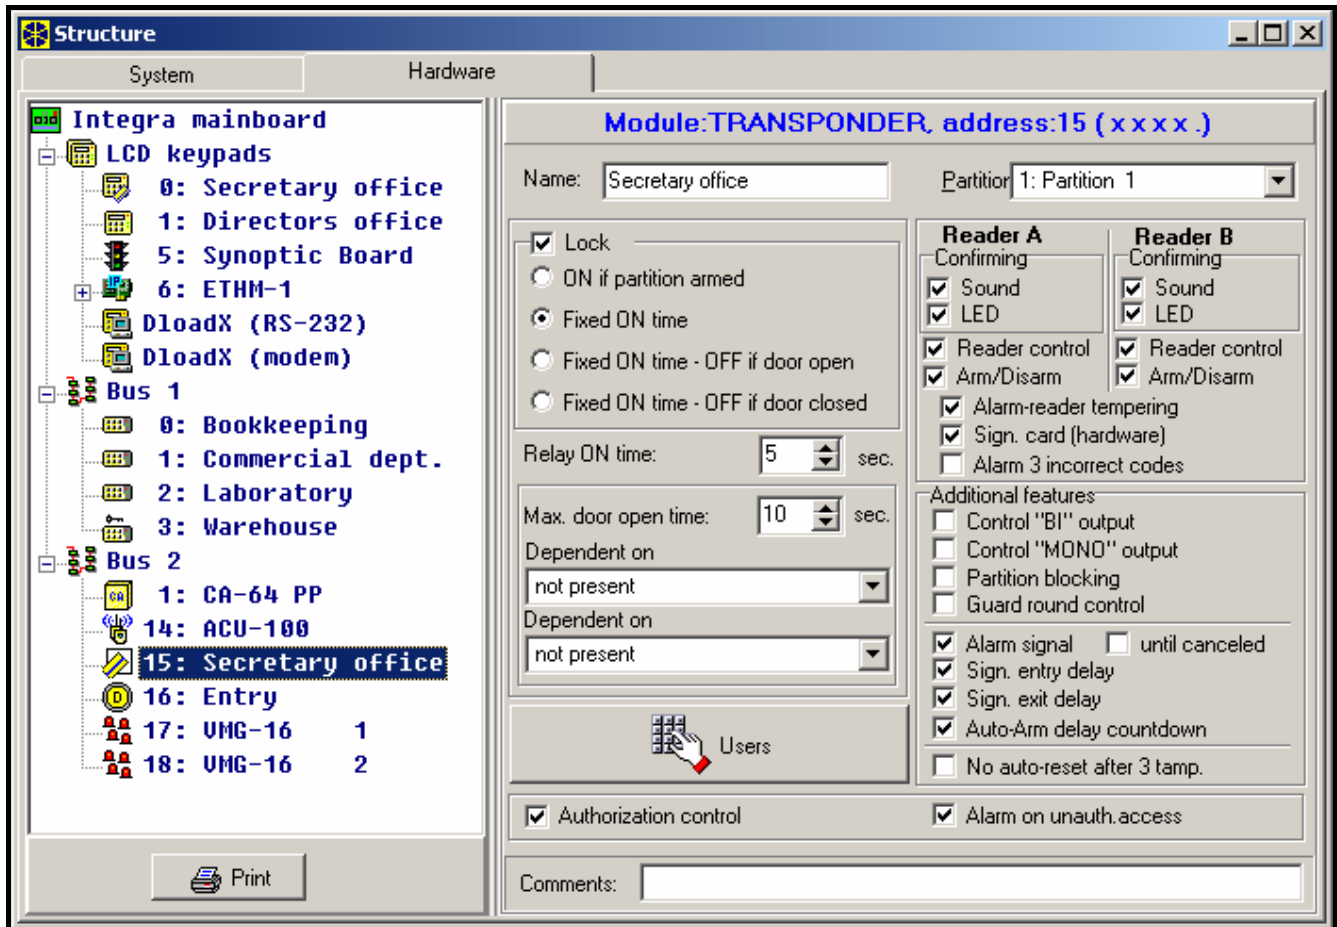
Structure

System | Hardware

Integra mainboard
LCD keypads
0: Secretary office
1: Directors office
5: Synoptic Board
6: ETHM-1
DloadX (RS-232)
DloadX (modem)
Bus 1
0: Bookkeeping
1: Commercial dept.
2: Laboratory
3: Warehouse
Bus 2
1: CA-64 PP
14: ACU-100
15: Secretary office
16: Entry
17: VMG-16 1
18: VMG-16 2

Print

Module:TRANSPONDER, address:15 (x x x x .)

Name: Secretary office

Partition 1: Partition 1

Lock
ON if partition armed
Fixed ON time
Fixed ON time - OFF if door open
Fixed ON time - OFF if door closed

Relay ON time: 5 sec.

Max. door open time: 10 sec.
Dependent on
not present
Dependent on
not present

Users

Reader A
Confirming
Sound
LED
Reader control
Arm/Disarm

Reader B
Confirming
Sound
LED
Reader control
Arm/Disarm

Alarm-reader tempering
Sign. card (hardware)
Alarm 3 incorrect codes

Additional features
Control "BI" output
Control "MONO" output
Partition blocking
Guard round control
Alarm signal
until canceled
Sign. entry delay
Sign. exit delay
Auto-Arm delay countdown
No auto-reset after 3 tamp.

Authorization control
Alarm on unauth.access

Comments: